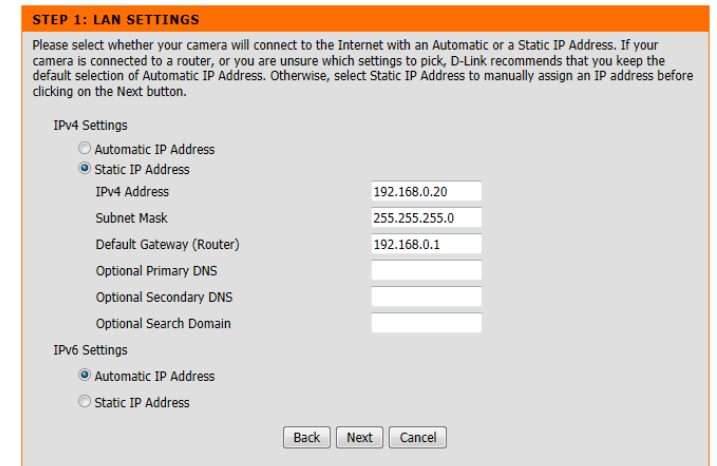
STEP 1: LAN SETTINGS

Please select whether your camera will connect to the Internet with an Automatic or a Static IP Address. If your camera is connected to a router, or you are unsure which settings to pick, D-Link recommends that you keep the default selection of Automatic IP Address. Otherwise, select Static IP Address to manually assign an IP address before clicking on the Next button.

IPv4 Settings

Automatic IP Address

Static IP Address

| | |
|---|---|
| IPv4 Address | 192.168.0.20 |
| Subnet Mask | 255.255.255.0 |
| Default Gateway (Router) | 192.168.0.1 |
| Optional Primary DNS | |
| Optional Secondary DNS | |
| Optional Search Domain | |

IPv6 Settings

Automatic IP Address

Static IP Address

Back Next Cancel